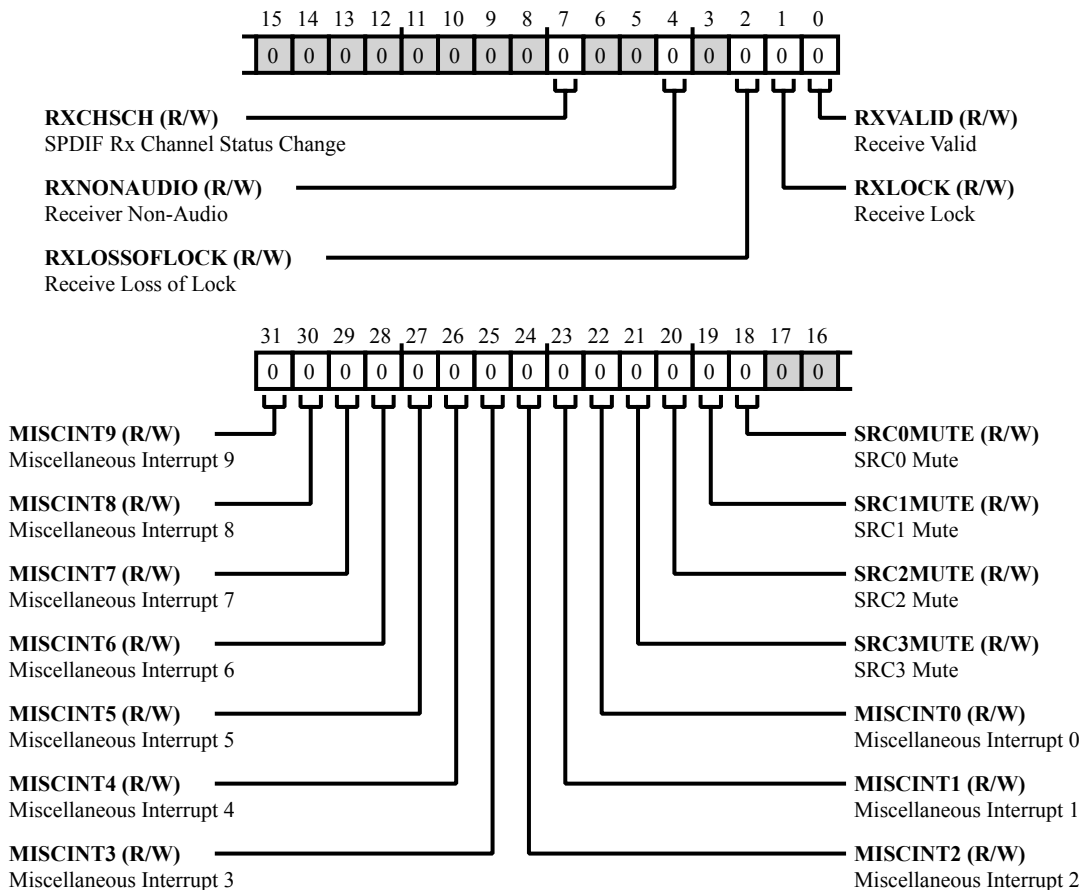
| 15 | 14 | 13 | 12 | 11 | 10 | 9 | 8 | 7 | 6 | 5 | 4 | 3 | 2 | 1 | 0 |
|---|---|---|---|---|---|---|---|---|---|---|---|---|---|---|---|
| 0 | 0 | 0 | 0 | 0 | 0 | 0 | 0 | 0 | 0 | 0 | 0 | 0 | 0 | 0 | 0 |

**RXCHSCH (R/W)**
SPDIF Rx Channel Status Change

**RXNONAUDIO (R/W)**
Receiver Non-Audio

**RXLOSSOFLOCK (R/W)**
Receive Loss of Lock

**RXVALID (R/W)**
Receive Valid

**RXLOCK (R/W)**
Receive Lock

| 31 | 30 | 29 | 28 | 27 | 26 | 25 | 24 | 23 | 22 | 21 | 20 | 19 | 18 | 17 | 16 |
|---|---|---|---|---|---|---|---|---|---|---|---|---|---|---|---|
| 0 | 0 | 0 | 0 | 0 | 0 | 0 | 0 | 0 | 0 | 0 | 0 | 0 | 0 | 0 | 0 |

**MISCINT9 (R/W)**
Miscellaneous Interrupt 9

**MISCINT8 (R/W)**
Miscellaneous Interrupt 8

**MISCINT7 (R/W)**
Miscellaneous Interrupt 7

**MISCINT6 (R/W)**
Miscellaneous Interrupt 6

**MISCINT5 (R/W)**
Miscellaneous Interrupt 5

**MISCINT4 (R/W)**
Miscellaneous Interrupt 4

**MISCINT3 (R/W)**
Miscellaneous Interrupt 3

**SRC0MUTE (R/W)**
SRC0 Mute

**SRC1MUTE (R/W)**
SRC1 Mute

**SRC2MUTE (R/W)**
SRC2 Mute

**SRC3MUTE (R/W)**
SRC3 Mute

**MISCINT0 (R/W)**
Miscellaneous Interrupt 0

**MISCINT1 (R/W)**
Miscellaneous Interrupt 1

**MISCINT2 (R/W)**
Miscellaneous Interrupt 2